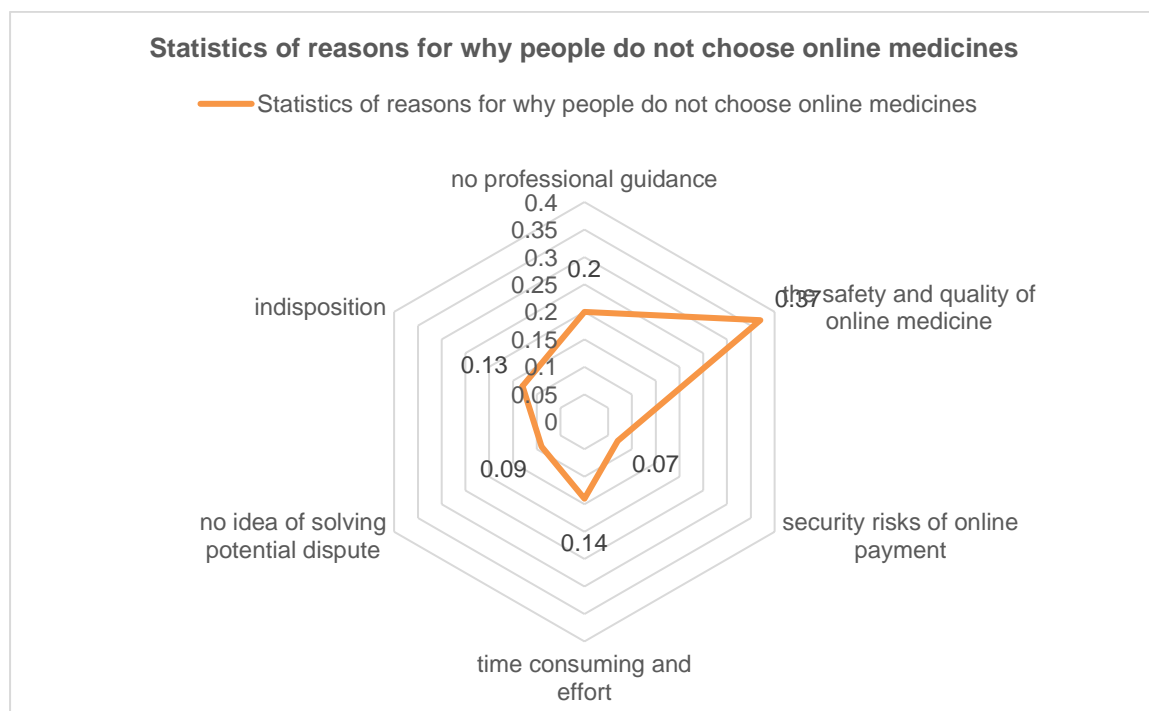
Statistics of reasons for why people do not choose online medicines

Statistics of reasons for why people do not choose online medicines

no professional guidance

0.4
0.35
0.3
0.25
0.2
0.15
0.1
0.05
0

0.2

0.37

the safety and quality of online medicine

indisposition

0.13

0.09

0.07

0.14

no idea of solving potential dispute

security risks of online payment

time consuming and effort